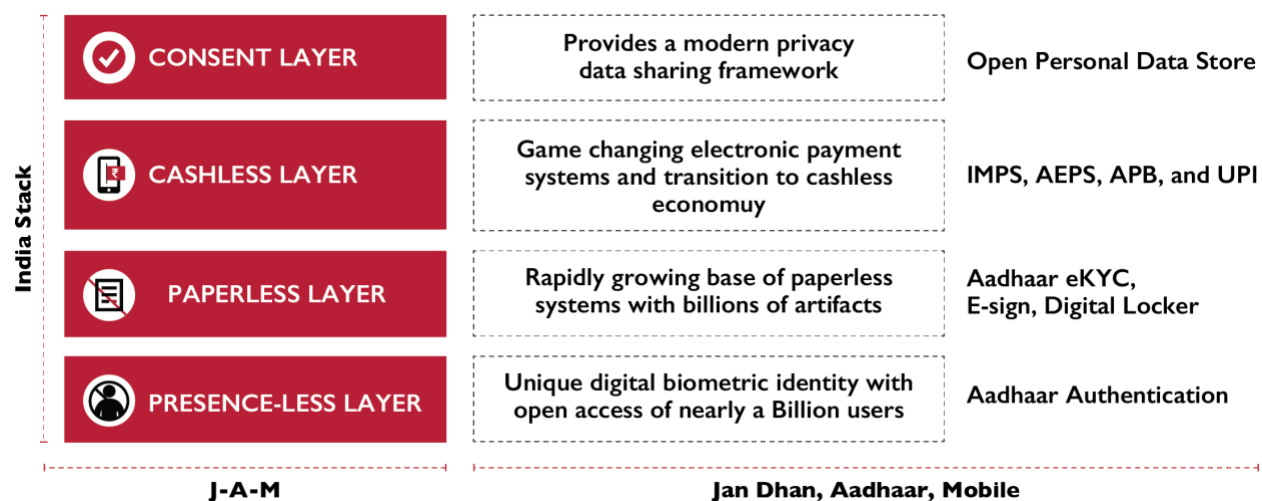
India Stack

CONSENT LAYER

Provides a modern privacy data sharing framework

Open Personal Data Store

CASHLESS LAYER

Game changing electronic payment systems and transition to cashless economuy

IMPS, AEPS, APB, and UPI

PAPERLESS LAYER

Rapidly growing base of paperless systems with billions of artifacts

Aadhaar eKYC, E-sign, Digital Locker

PRESENCE-LESS LAYER

Unique digital biometric identity with open access of nearly a Billion users

Aadhaar Authentication

J-A-M

Jan Dhan, Aadhaar, Mobile